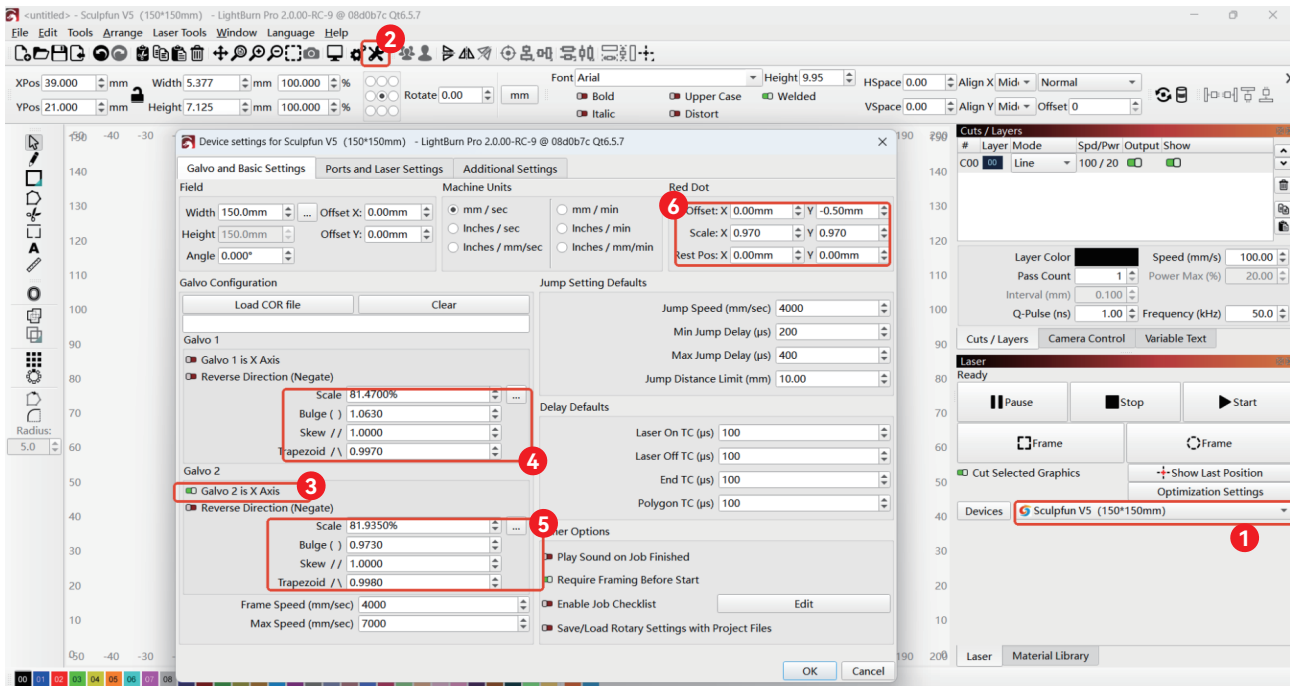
<untitled> - Sculpfun V5 (150*150mm) - LightBurn Pro 2.0.00-RC-9 @ 08d0b7c Qt6.5.7

File Edit Tools Arrange Laser Tools Window Language Help

2

XPos 39.000 mm Width 5.377 mm 100.000 %
YPos 21.000 mm Height 7.125 mm 100.000 %
Rotate 0.00 mm
Font Arial Height 9.95 HSpace 0.00 Align X Mid Normal
Bold Upper Case Welded VSpace 0.00 Align Y Mid Offset 0
Italic Distort

Device settings for Sculpfun V5 (150*150mm) - LightBurn Pro 2.0.00-RC-9 @ 08d0b7c Qt6.5.7

Galvo and Basic Settings | Ports and Laser Settings | Additional Settings

Field
Width 150.0mm Offset X: 0.00mm
Height 150.0mm Offset Y: 0.00mm
Angle 0.000°

Machine Units
mm / sec
Inches / sec
Inches / mm/sec
mm / min
Inches / min
Inches / mm/min

Red Dot
6
Offset: X 0.00mm Y -0.50mm
Scale: X 0.970 Y 0.970
Rest Pos: X 0.00mm Y 0.00mm

Galvo Configuration
Load COR file Clear

Galvo 1
Galvo 1 is X Axis
Reverse Direction (Negate)
Scale 81.4700%
Bulge ( ) 1.0630
Skew // 1.0000
Trapezoid /\ 0.9970
4

Galvo 2
3
Galvo 2 is X Axis
Reverse Direction (Negate)
Scale 81.9350%
Bulge ( ) 0.9730
Skew // 1.0000
Trapezoid /\ 0.9980
5

Frame Speed (mm/sec) 4000
Max Speed (mm/sec) 7000

Jump Setting Defaults
Jump Speed (mm/sec) 4000
Min Jump Delay (µs) 200
Max Jump Delay (µs) 400
Jump Distance Limit (mm) 10.00

Delay Defaults
Laser On TC (µs) 100
Laser Off TC (µs) 100
End TC (µs) 100
Polygon TC (µs) 100

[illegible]er Options
Play Sound on Job Finished
Require Framing Before Start
Enable Job Checklist Edit
Save/Load Rotary Settings with Project Files

OK Cancel

Cuts / Layers
# Layer Mode Spd/Pwr Output Show
C00 00 Line 100 / 20

Layer Color Speed (mm/s) 100.00
Pass Count 1 Power Max (%) 20.00
Interval (mm) 0.100
Q-Pulse (ns) 1.00 Frequency (kHz) 50.0

Cuts / Layers | Camera Control | Variable Text

Laser
Ready
Pause Stop Start
Frame Frame
Cut Selected Graphics Show Last Position
Optimization Settings
Devices Sculpfun V5 (150*150mm)
1

Laser | Material Library

Radius:
5.0

00 01 02 03 04 05 06 07 08